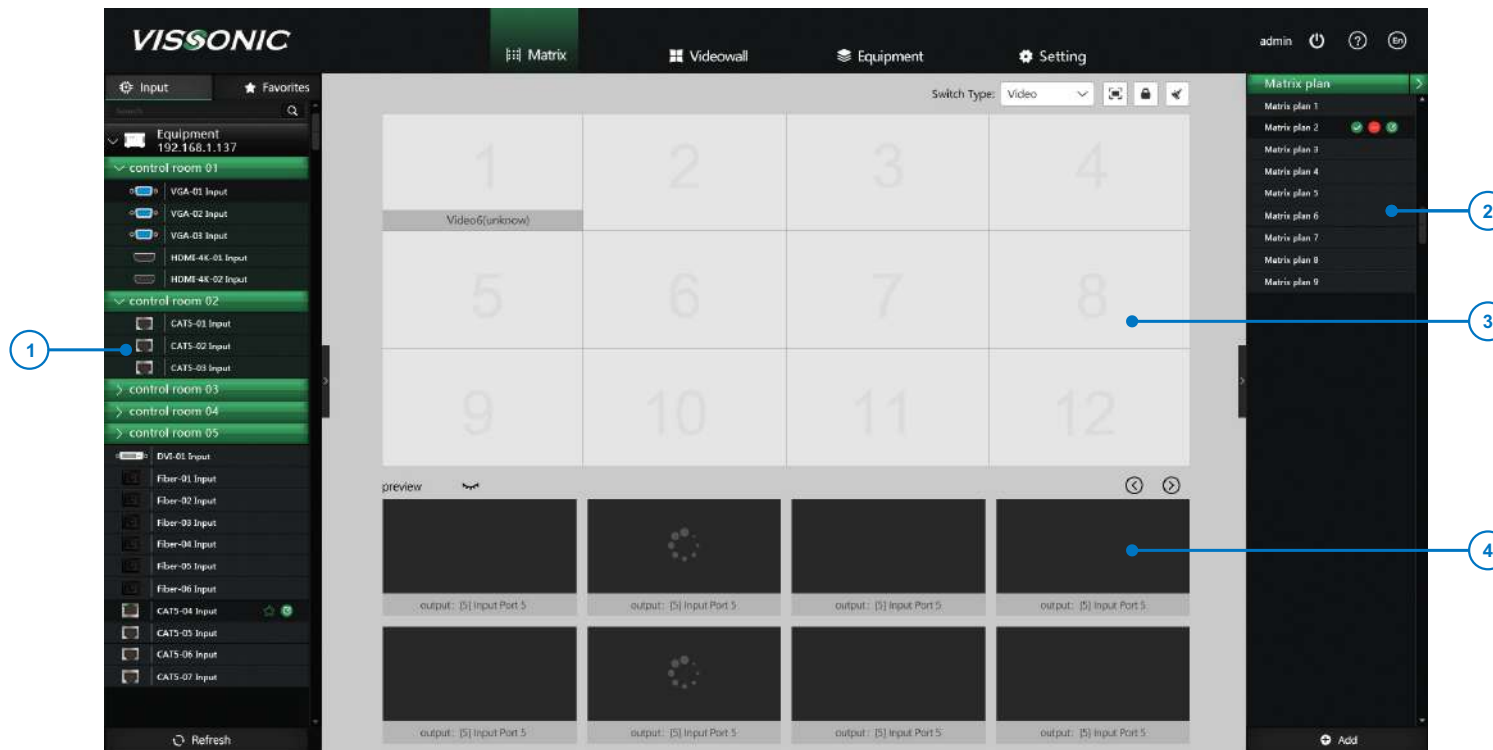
VISSONIC

Matrix Videowall Equipment Setting

admin

Input Favorites

Search

Equipment
192.168.1.137

control room 01
VGA-01 Input
VGA-02 Input
VGA-03 Input
HDMI-4K-01 Input
HDMI-4K-02 Input
control room 02
CAT5-01 Input
CAT5-02 Input
CAT5-03 Input
control room 03
control room 04
control room 05
DVI-01 Input
Fiber-01 Input
Fiber-02 Input
Fiber-03 Input
Fiber-04 Input
Fiber-05 Input
Fiber-06 Input
CAT5-04 Input
CAT5-05 Input
CAT5-06 Input
CAT5-07 Input

Refresh

Switch Type: Video

| 1 Video6(unknow) | 2 | 3 | 4 |
|---|---|---|---|
| 5 | 6 | 7 | 8 |
| 9 | 10 | 11 | 12 |

preview

output: [5] Input Port 5
output: [5] Input Port 5
output: [5] Input Port 5
output: [5] Input Port 5
output: [5] Input Port 5
output: [5] Input Port 5
output: [5] Input Port 5
output: [5] Input Port 5

Matrix plan
Matrix plan 1
Matrix plan 2
Matrix plan 3
Matrix plan 4
Matrix plan 5
Matrix plan 6
Matrix plan 7
Matrix plan 8
Matrix plan 9

Add

1
2
3
4